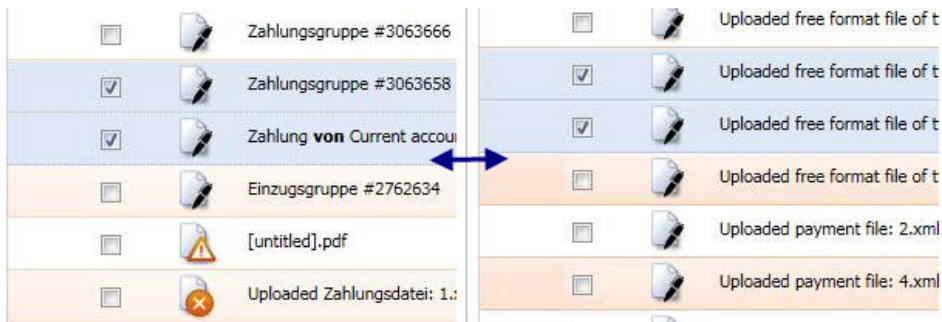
Zahlungsgruppe #3063666

Zahlungsgruppe #3063658

Zahlung **von** Current accou

Einzugsgruppe #2762634

[untitled].pdf

Uploaded Zahlungsdatei: 1.

Uploaded free format file of t

Uploaded free format file of t

Uploaded free format file of t

Uploaded free format file of t

Uploaded payment file: 2.xml

Uploaded payment file: 4.xml